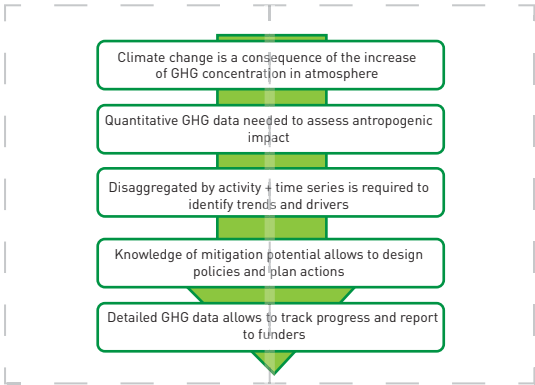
Climate change is a consequence of the increase of GHG concentration in atmosphere

Quantitative GHG data needed to assess antropogenic impact

Disaggregated by activity + time series is required to identify trends and drivers

Knowledge of mitigation potential allows to design policies and plan actions

Detailed GHG data allows to track progress and report to funders